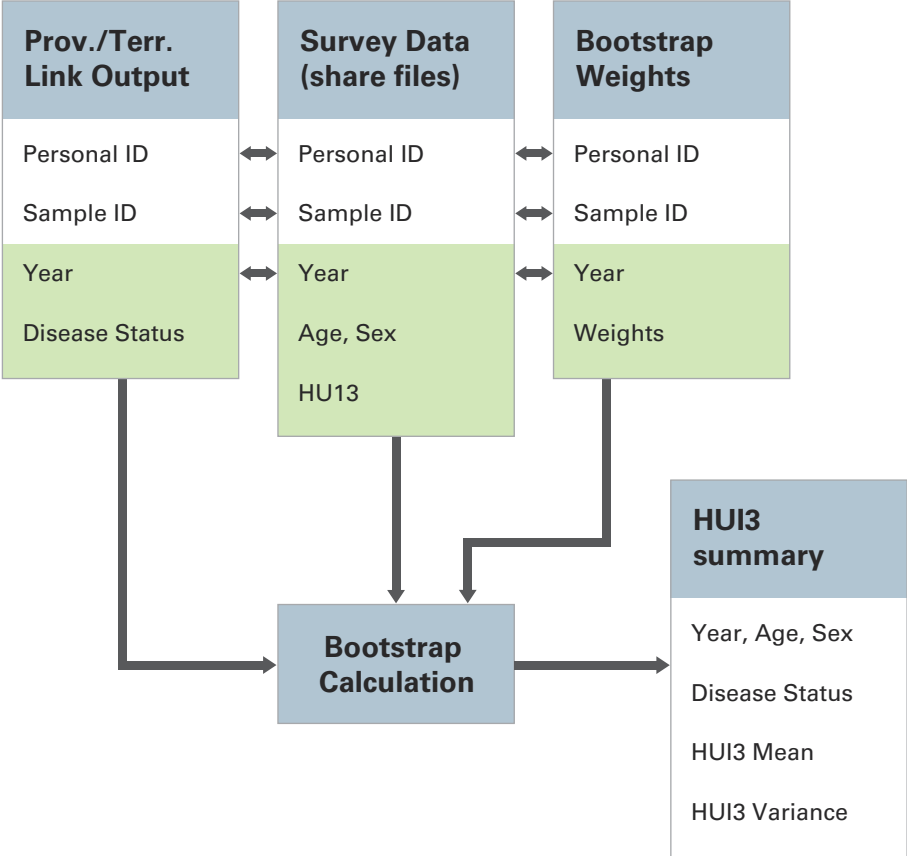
Prov./Terr. Link Output

Personal ID

Sample ID

Year

Disease Status

Survey Data (share files)

Personal ID

Sample ID

Year

Age, Sex

HU13

Bootstrap Weights

Personal ID

Sample ID

Year

Weights

Bootstrap Calculation

HUI3 summary

Year, Age, Sex

Disease Status

HUI3 Mean

HUI3 Variance